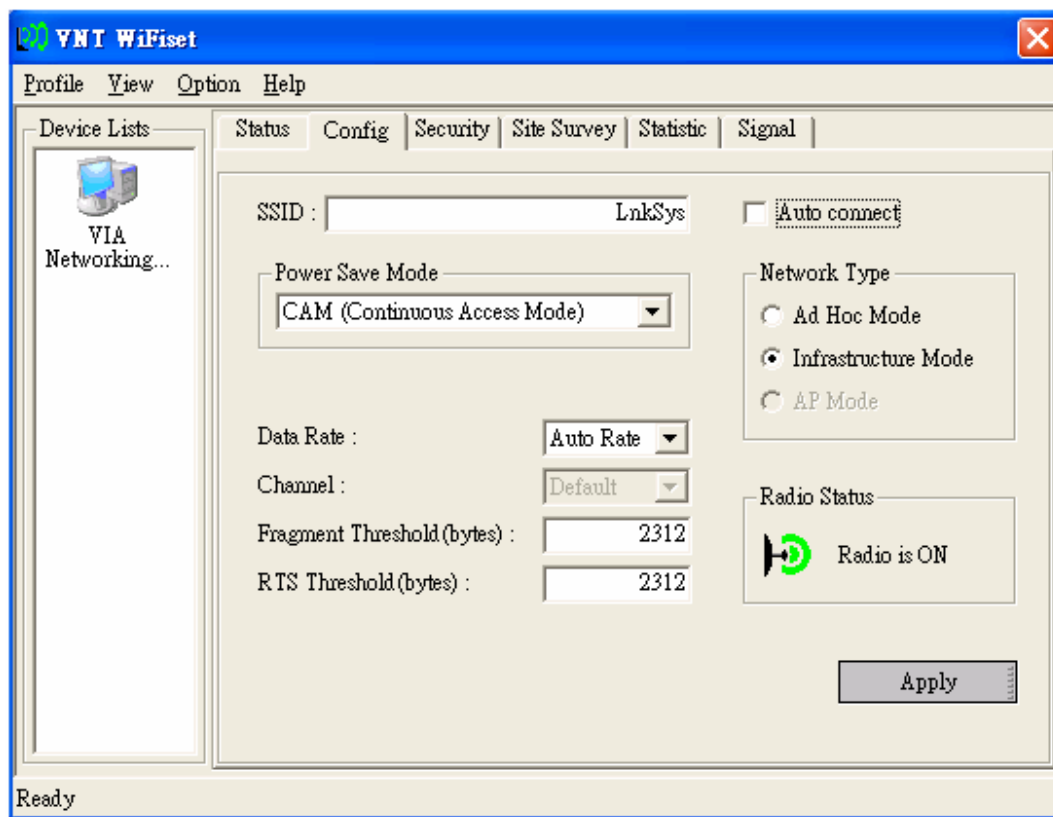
VNT WiFiset

Profile View Option Help

Device Lists

VIA Networking...

Status Config Security Site Survey Statistic Signal

SSID : LnkSys

Auto connect

Power Save Mode

CAM (Continuous Access Mode)

Network Type

Ad Hoc Mode

Infrastructure Mode

AP Mode

Data Rate : Auto Rate

Channel : Default

Fragment Threshold (bytes) : 2312

RTS Threshold (bytes) : 2312

Radio Status

Radio is ON

Apply

Ready